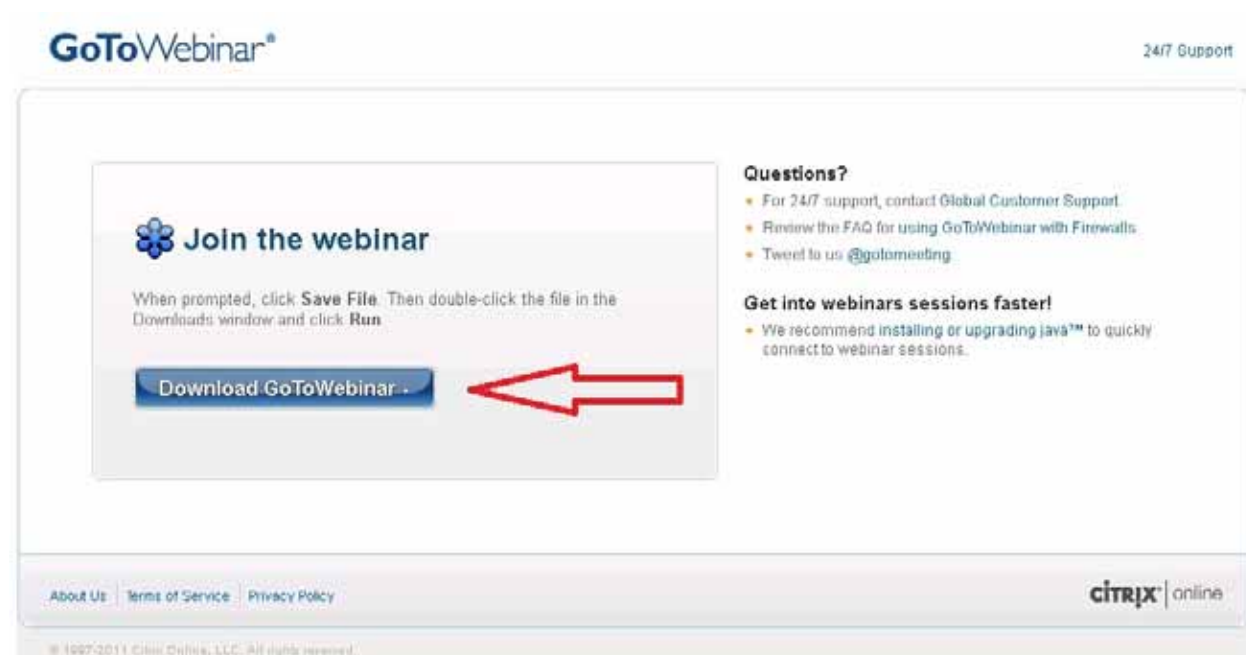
GoToWebinar®

24/7 Support

Join the webinar

When prompted, click **Save File**. Then double-click the file in the Downloads window and click **Run**

Download GoToWebinar

Questions?

- For 24/7 support, contact Global Customer Support
- Review the FAQ for using GoToWebinar with Firewalls
- Tweet to us @gotomeeting

Get into webinars sessions faster!

- We recommend installing or upgrading java™ to quickly connect to webinar sessions.

About Us | Terms of Service | Privacy Policy

CITRIX | online

© 1997-2011 Citrix Online, LLC. All rights reserved.